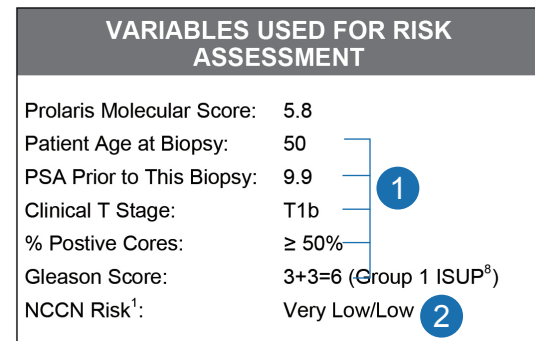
VARIABLES USED FOR RISK ASSESSMENT

| | |
|---|---|
| Prolaris Molecular Score: | 5.8 |
| Patient Age at Biopsy: | 50 |
| PSA Prior to This Biopsy: | 9.9 |
| Clinical T Stage: | T1b |
| % Postive Cores: | ≥ 50% |
| Gleason Score: | 3+3=6 (Group 1 ISUP$^{8}$) |
| NCCN Risk$^{1}$: | Very Low/Low |

1

2